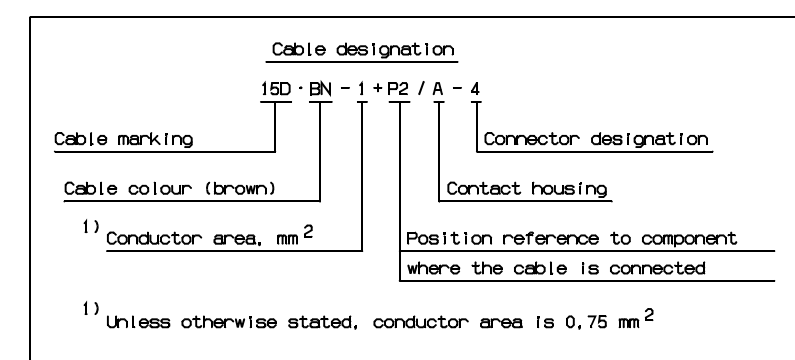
Cable designation

15D · BN - 1 + P2 / A - 4

Cable marking

Connector designation

Cable colour (brown)

Contact housing

$^{1)}$ Conductor area, mm $^2$

Position reference to component

where the cable is connected

$^{1)}$ Unless otherwise stated, conductor area is 0,75 mm $^2$